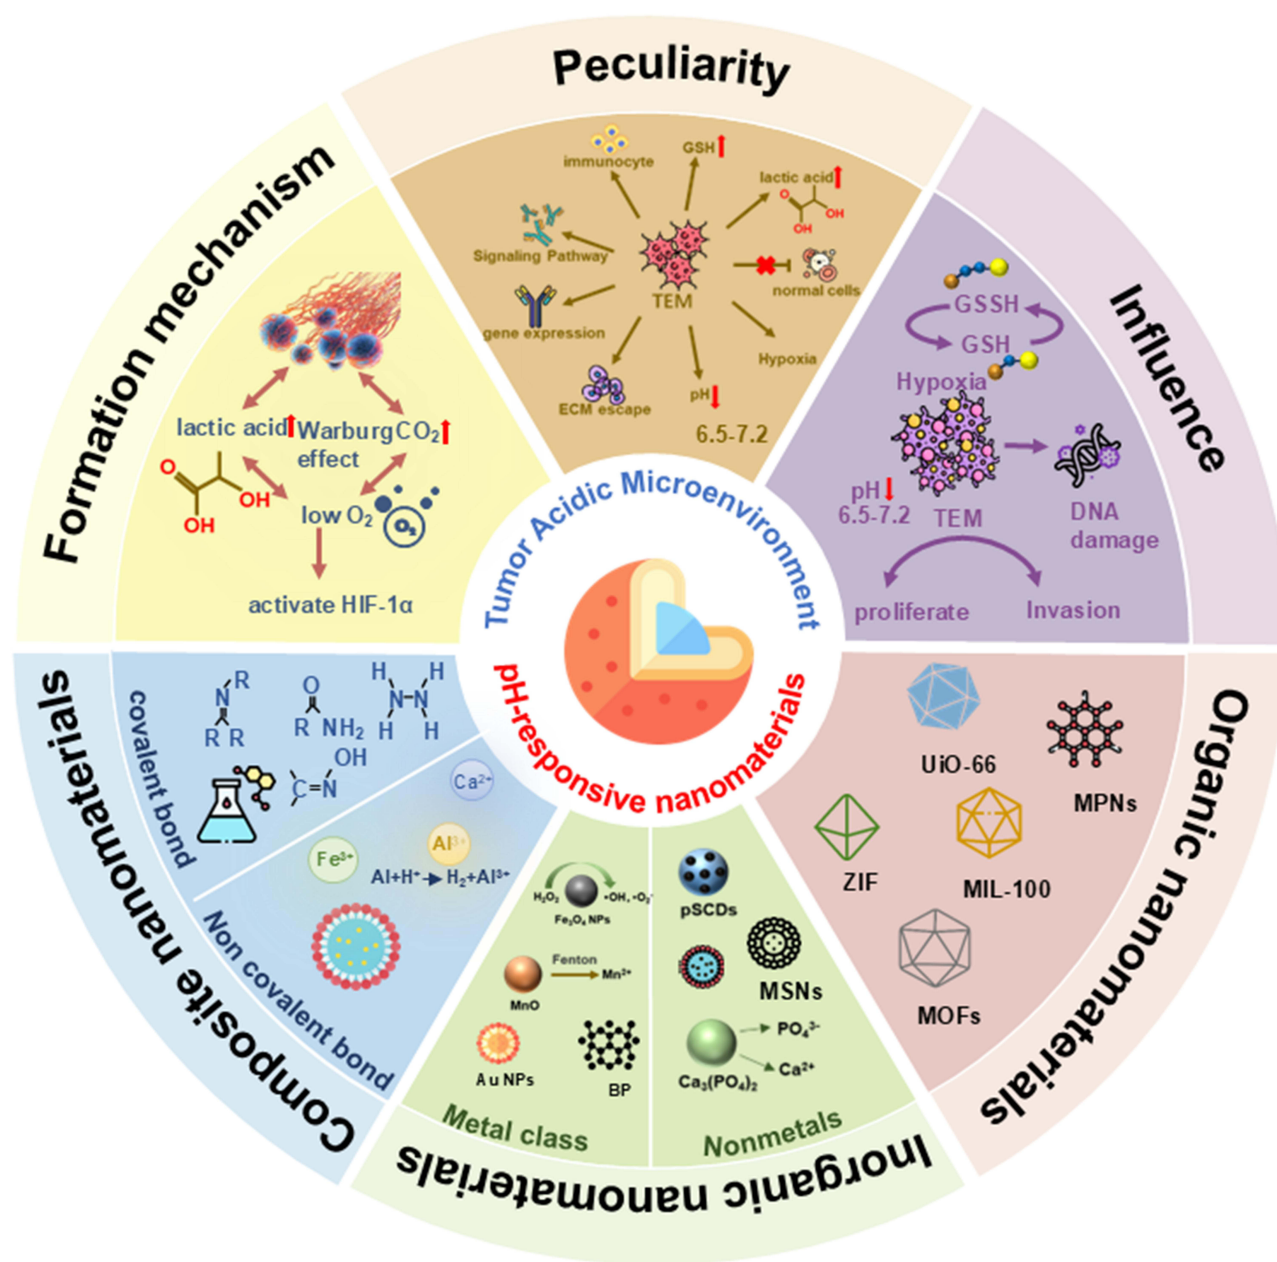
Peculiarity

immunocyte
GSH↑
lactic acid↑
OH
OH
Signaling Pathway
TEM
normal cells
gene expression
Hypoxia
ECM escape
pH↓
6.5-7.2

Influence

GSSH
GSH
Hypoxia
pH↓
6.5-7.2
TEM
DNA damage
proliferate
Invasion

Formation mechanism

lactic acid↑
Warburg effect
$CO_2$↑
O
OH
OH
low $O_2$
$O_2$
activate HIF-1α

Tumor Acidic Microenvironment

pH-responsive nanomaterials

Organic nanomaterials

UiO-66
MPNs
ZIF
MIL-100
MOFs

Composite nanomaterials

covalent bond
N R
R R
O
R NH₂
H H
N-N
H H
OH
C=N
Ca²⁺
Fe³⁺
Al³⁺
$Al+H^+ \rightarrow H_2+Al^{3+}$
Non covalent bond

Inorganic nanomaterials

Metal class
$H_2O_2$
$\cdot OH, \cdot O_2^-$
$Fe_3O_4$ NPs
MnO
Fenton
$Mn^{2+}$
Au NPs
BP

Nonmetals
pSCDs
MSNs
$PO_4^{3-}$
$Ca^{2+}$
$Ca_3(PO_4)_2$